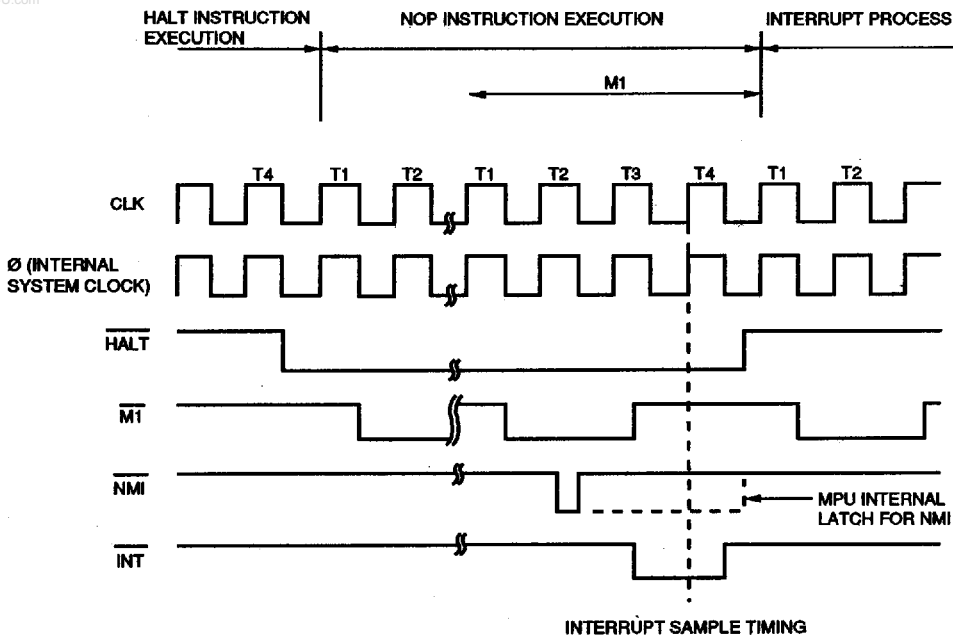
HALT INSTRUCTION EXECUTION

NOP INSTRUCTION EXECUTION

INTERRUPT PROCESS

M1

T4 T1 T2 T1 T2 T3 T4 T1 T2

CLK

Ø (INTERNAL SYSTEM CLOCK)

$\overline{HALT}$

$\overline{M1}$

$\overline{NMI}$

MPU INTERNAL LATCH FOR NMI

$\overline{INT}$

INTERRUPT SAMPLE TIMING